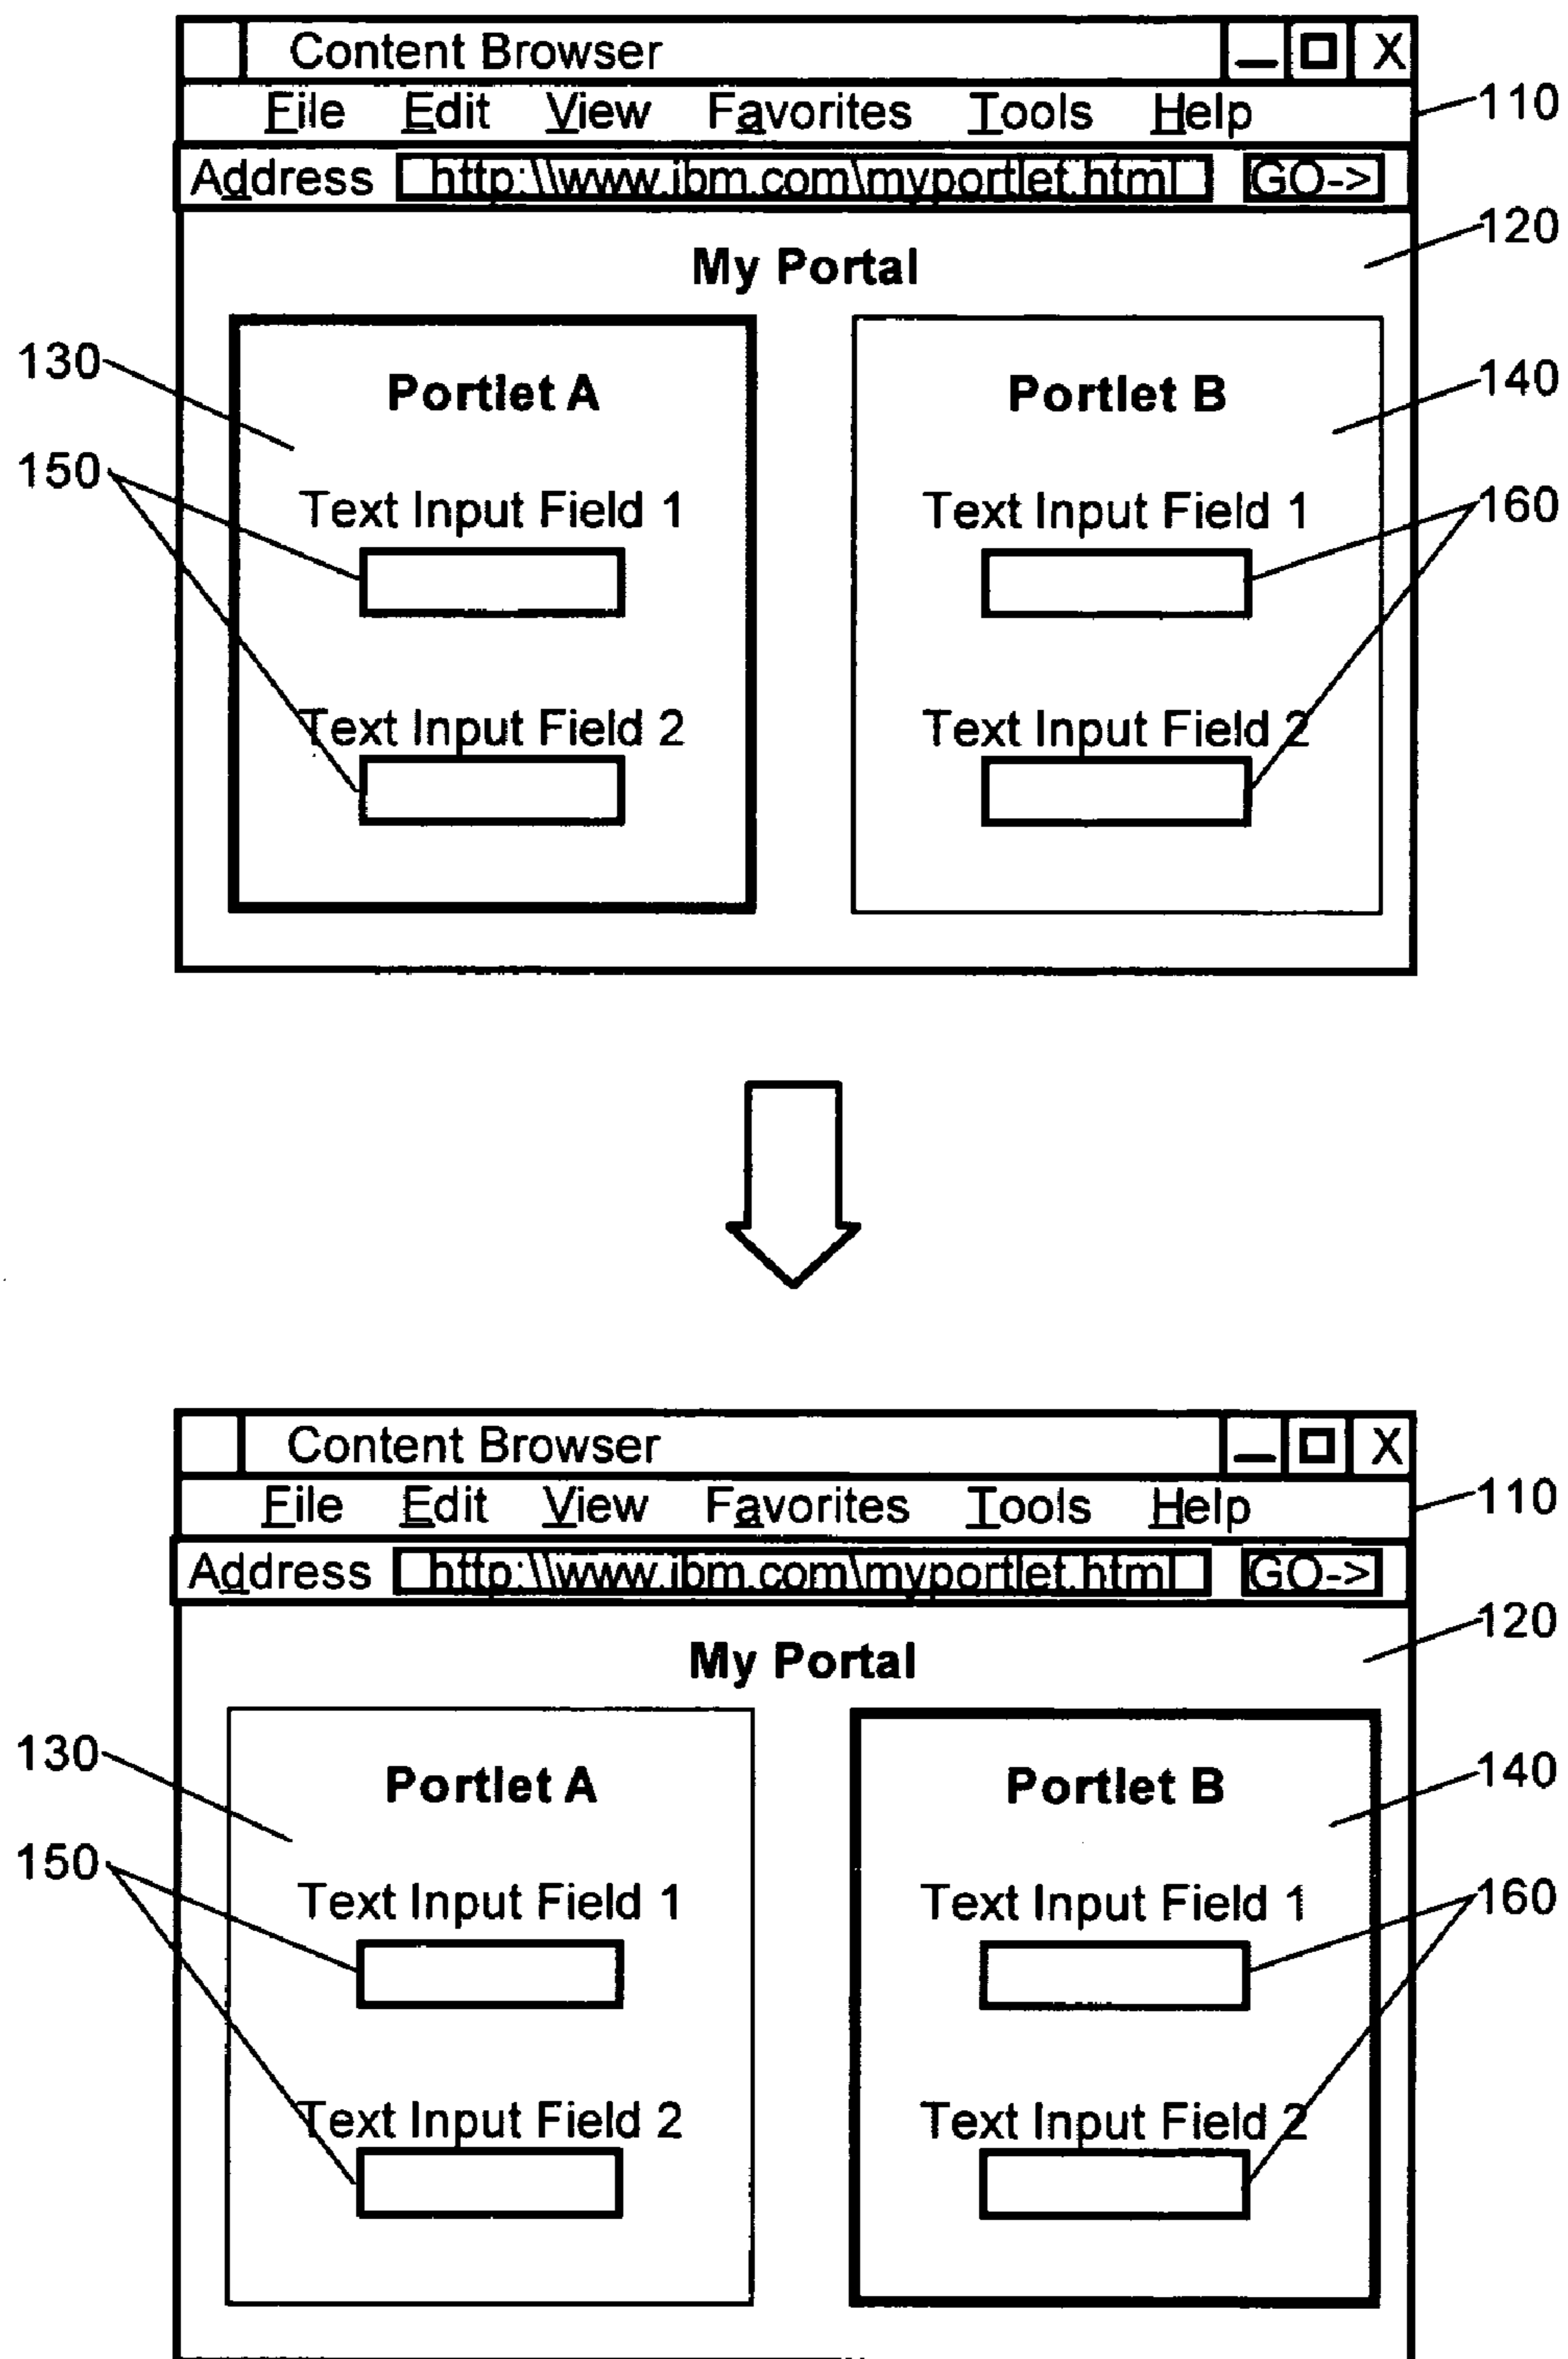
Content Browser
X
File Edit View Favorites Tools Help
110
Address http:\\www.ibm.com\myportlet.html GO->
120
My Portal
130
Portlet A
150
Text Input Field 1
Text Input Field 2
Portlet B
140
Text Input Field 1
160
Text Input Field 2

Content Browser
X
File Edit View Favorites Tools Help
110
Address http:\\www.ibm.com\myportlet.html GO->
120
My Portal
130
Portlet A
150
Text Input Field 1
Text Input Field 2
Portlet B
140
Text Input Field 1
160
Text Input Field 2